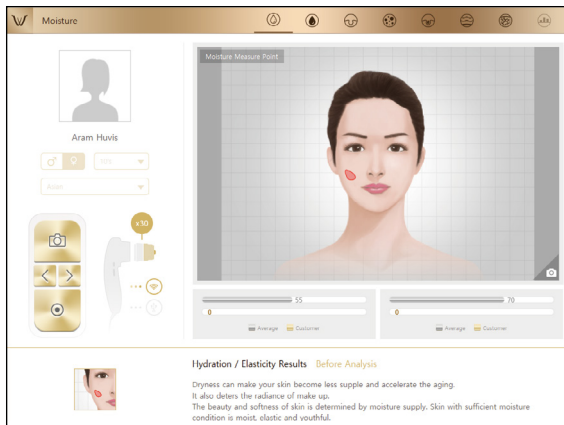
Moisture

Aram Huvis

30s

Asian

x30

Moisture Measure Point

55

0

Average Customer

70

0

Average Customer

Hydration / Elasticity Results Before Analysis

Dryness can make your skin become less supple and accelerate the aging.
It also deters the radiance of make up.
The beauty and softness of skin is determined by moisture supply. Skin with sufficient moisture condition is moist, elastic and youthful.